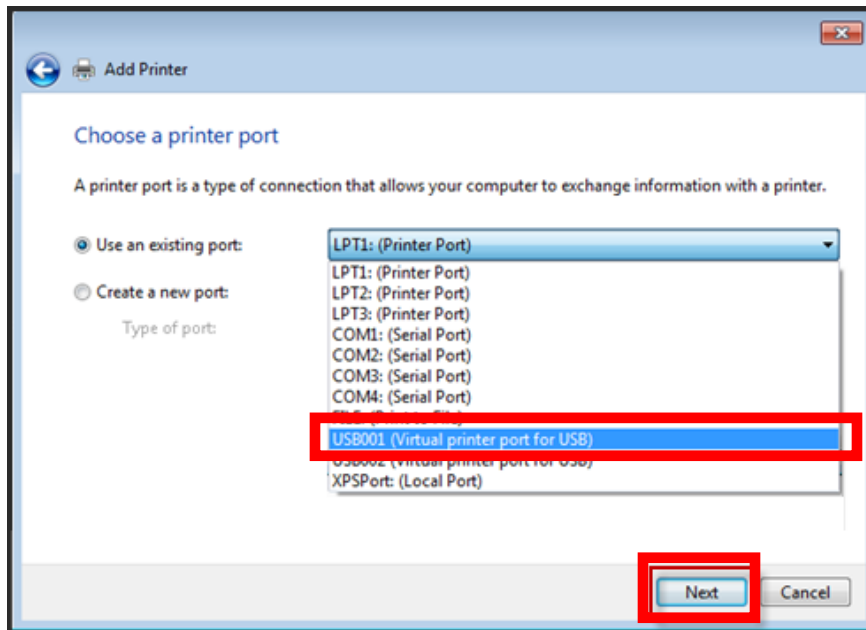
Add Printer

Choose a printer port

A printer port is a type of connection that allows your computer to exchange information with a printer.

Use an existing port:

LPT1: (Printer Port)

LPT1: (Printer Port)
LPT2: (Printer Port)
LPT3: (Printer Port)
COM1: (Serial Port)
COM2: (Serial Port)
COM3: (Serial Port)
COM4: (Serial Port)
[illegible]
USB001 (Virtual printer port for USB)
USB002 (Virtual printer port for USB)
XPSPort: (Local Port)

Create a new port:

Type of port:

Next

Cancel